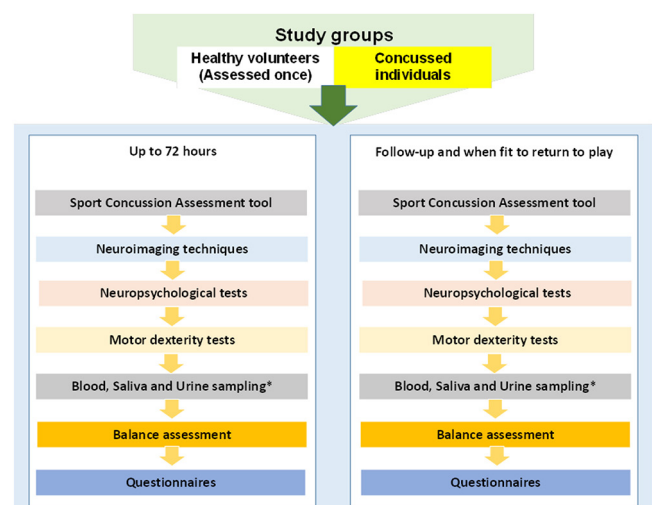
Study groups

Healthy volunteers (Assessed once)

Concussed individuals

Up to 72 hours

Sport Concussion Assessment tool

Neuroimaging techniques

Neuropsychological tests

Motor dexterity tests

Blood, Saliva and Urine sampling*

Balance assessment

Questionnaires

Follow-up and when fit to return to play

Sport Concussion Assessment tool

Neuroimaging techniques

Neuropsychological tests

Motor dexterity tests

Blood, Saliva and Urine sampling*

Balance assessment

Questionnaires